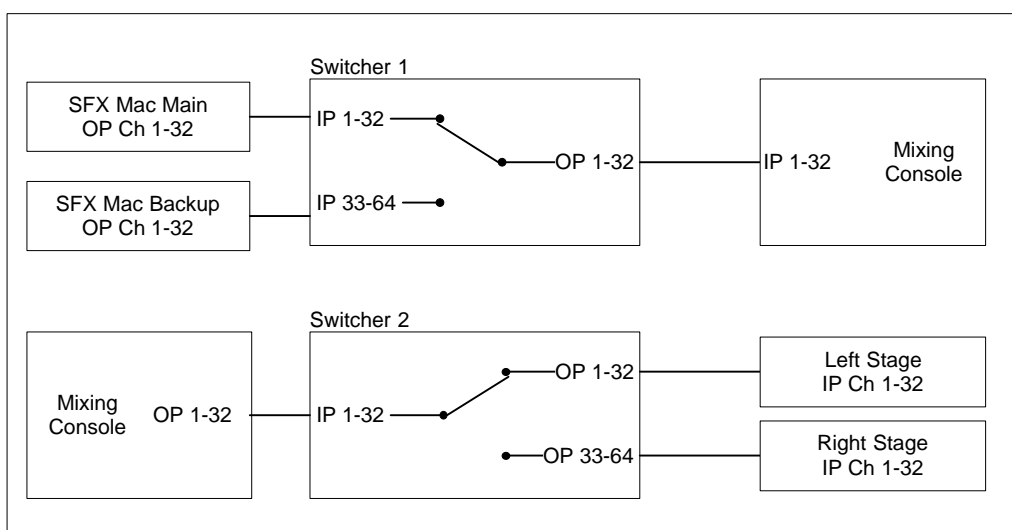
Switcher 1

SFX Mac Main
OP Ch 1-32

IP 1-32

OP 1-32

IP 1-32

Mixing
Console

SFX Mac Backup
OP Ch 1-32

IP 33-64

Switcher 2

Mixing
Console

OP 1-32

IP 1-32

OP 1-32

Left Stage
IP Ch 1-32

OP 33-64

Right Stage
IP Ch 1-32